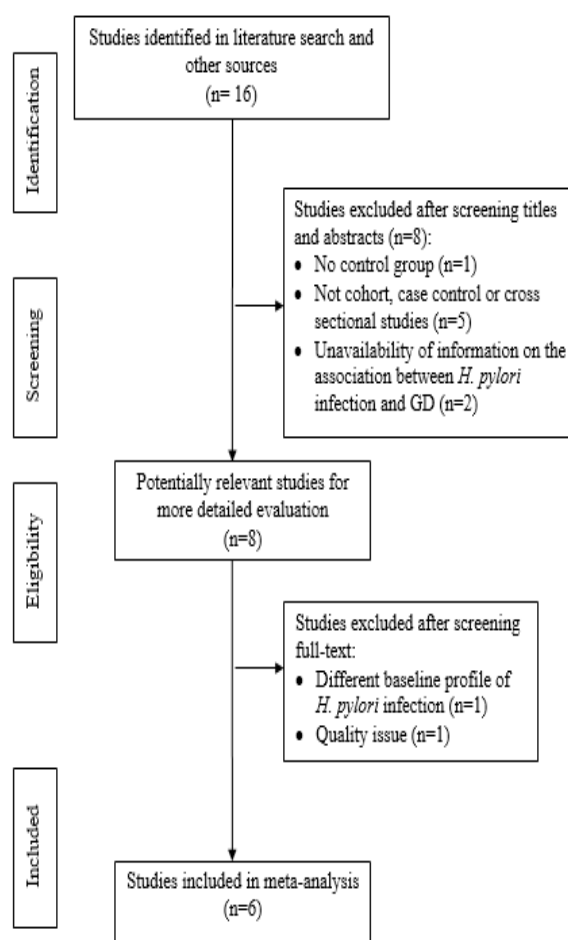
Identification

Studies identified in literature search and other sources (n= 16)

Screening

Studies excluded after screening titles and abstracts (n=8):
- No control group (n=1)
- Not cohort, case control or cross sectional studies (n=5)
- Unavailability of information on the association between H. pylori infection and GD (n=2)

Eligibility

Potentially relevant studies for more detailed evaluation (n=8)

Studies excluded after screening full-text:
- Different baseline profile of H. pylori infection (n=1)
- Quality issue (n=1)

Included

Studies included in meta-analysis (n=6)